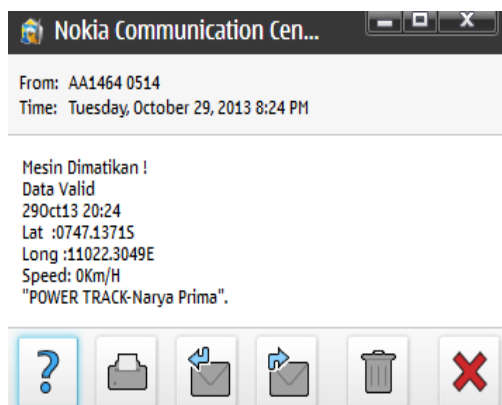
Nokia Communication Cen...

From: AA1464 0514
Time: Tuesday, October 29, 2013 8:24 PM

Mesin Dimatikan !
Data Valid
29Oct13 20:24
Lat :0747.1371S
Long :11022.3049E
Speed: 0Km/H
"POWER TRACK-Narya Prima".

?